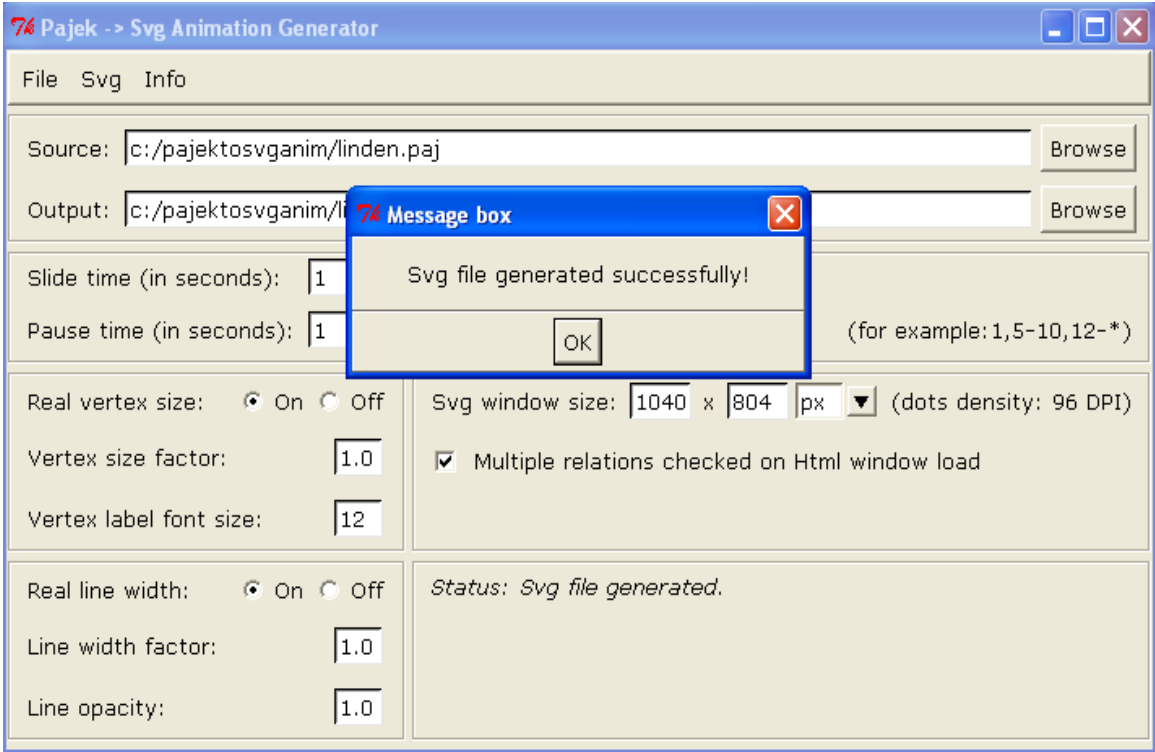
Pajek -> Svg Animation Generator

File Svg Info

Source: c:/pajektosvganim/linden.paj Browse

Output: c:/pajektosvganim/li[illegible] Browse

Message box

Svg file generated successfully!

OK

Slide time (in seconds): 1

Pause time (in seconds): 1

(for example:1,5-10,12-*)

Real vertex size: On Off

Vertex size factor: 1.0

Vertex label font size: 12

Svg window size: 1040 x 804 px (dots density: 96 DPI)

Multiple relations checked on Html window load

Real line width: On Off

Line width factor: 1.0

Line opacity: 1.0

Status: Svg file generated.